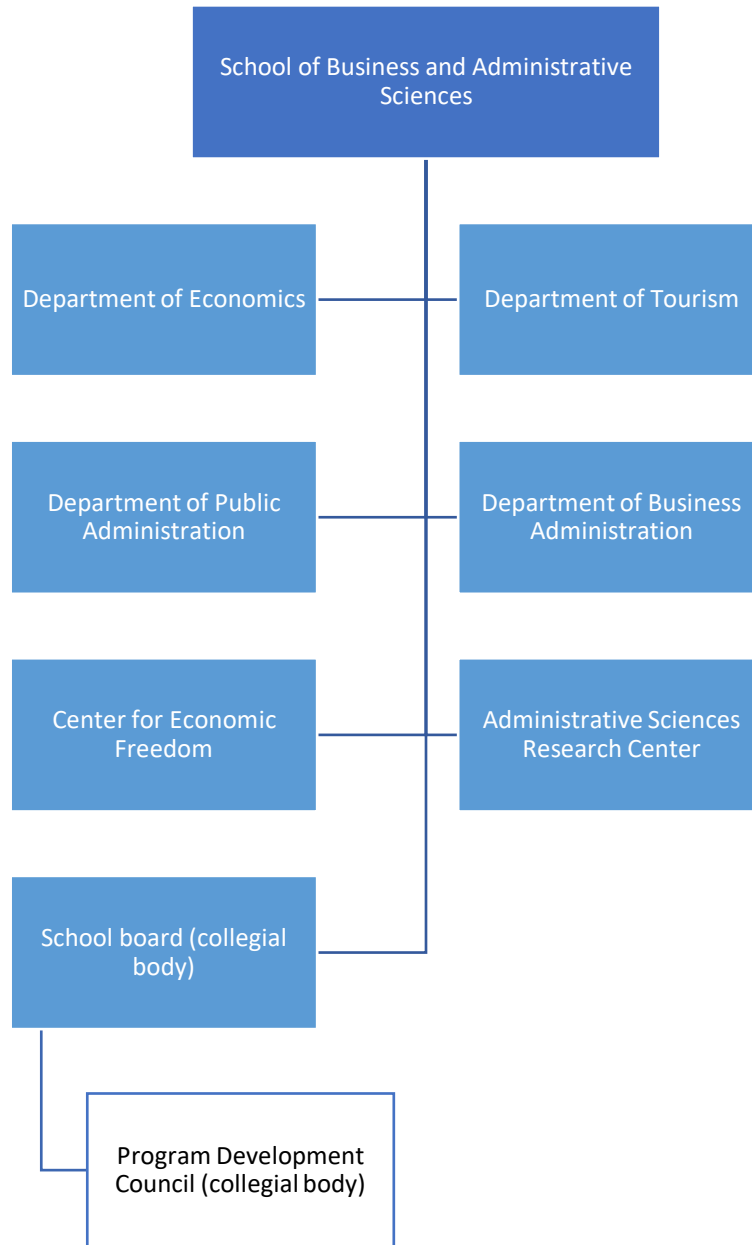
School of Business and Administrative Sciences

Department of Economics

Department of Tourism

Department of Public Administration

Department of Business Administration

Center for Economic Freedom

Administrative Sciences Research Center

School board (collegial body)

Program Development Council (collegial body)